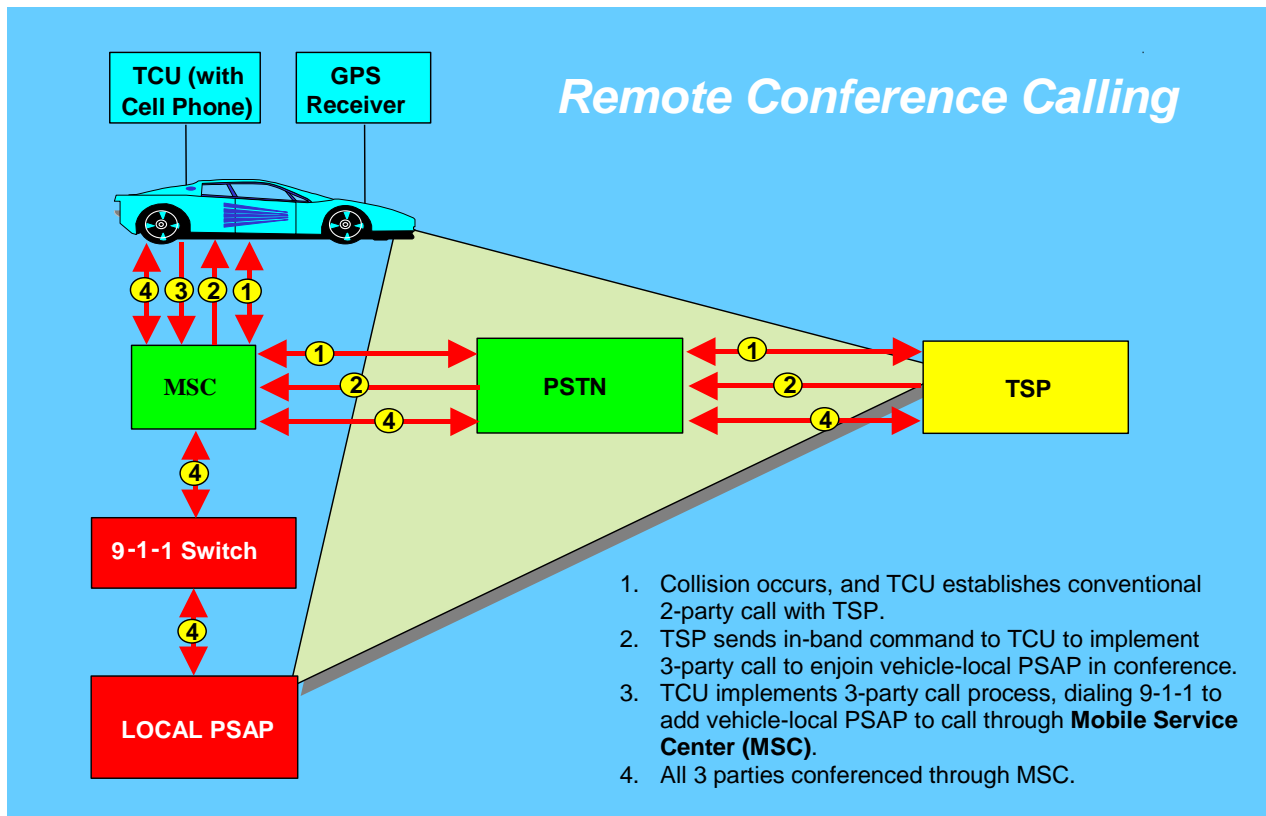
TCU (with Cell Phone)

GPS Receiver

Remote Conference Calling

4 3 2 1

MSC

1

2

4

PSTN

1

2

4

TSP

4

9-1-1 Switch

4

LOCAL PSAP

1. Collision occurs, and TCU establishes conventional 2-party call with TSP.
2. TSP sends in-band command to TCU to implement 3-party call to enjoin vehicle-local PSAP in conference.
3. TCU implements 3-party call process, dialing 9-1-1 to add vehicle-local PSAP to call through **Mobile Service Center (MSC)**.
4. All 3 parties conferenced through MSC.